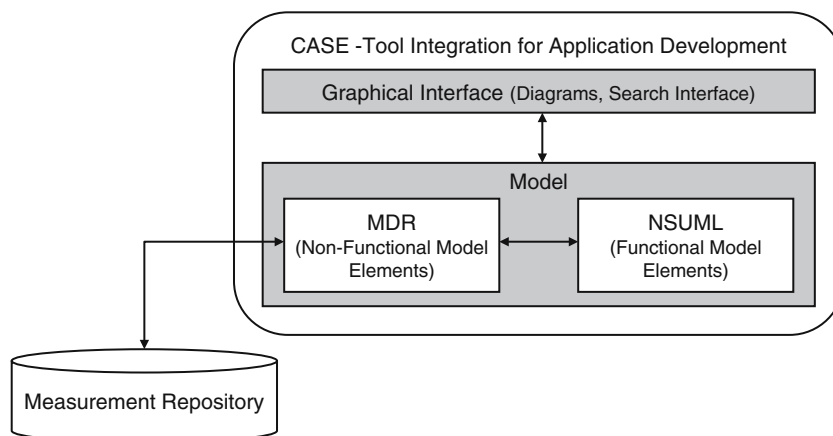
CASE -Tool Integration for Application Development

Graphical Interface (Diagrams, Search Interface)

Model

MDR
(Non-Functional Model Elements)

NSUML
(Functional Model Elements)

Measurement Repository